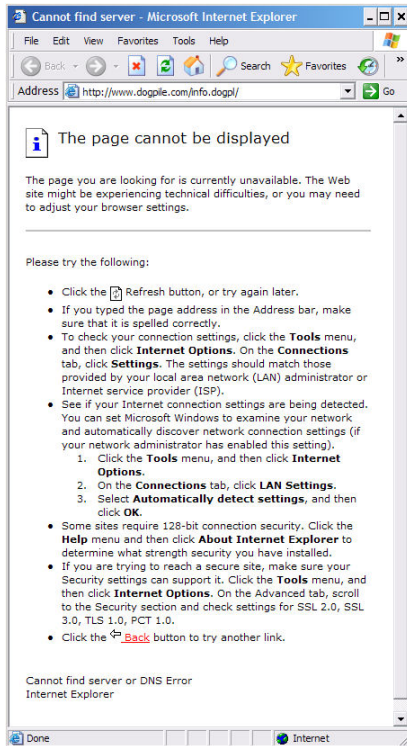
Cannot find server - Microsoft Internet Explorer

File Edit View Favorites Tools Help

Back Search Favorites

Address http://www.dogpile.com/info.dogpl/ Go

The page cannot be displayed

The page you are looking for is currently unavailable. The Web site might be experiencing technical difficulties, or you may need to adjust your browser settings.

Please try the following:

- Click the Refresh button, or try again later.
- If you typed the page address in the Address bar, make sure that it is spelled correctly.
- To check your connection settings, click the **Tools** menu, and then click **Internet Options**. On the **Connections** tab, click **Settings**. The settings should match those provided by your local area network (LAN) administrator or Internet service provider (ISP).
- See if your Internet connection settings are being detected. You can set Microsoft Windows to examine your network and automatically discover network connection settings (if your network administrator has enabled this setting).
  1. Click the **Tools** menu, and then click **Internet Options**.
  2. On the **Connections** tab, click **LAN Settings**.
  3. Select **Automatically detect settings**, and then click **OK**.
- Some sites require 128-bit connection security. Click the **Help** menu and then click **About Internet Explorer** to determine what strength security you have installed.
- If you are trying to reach a secure site, make sure your Security settings can support it. Click the **Tools** menu, and then click **Internet Options**. On the Advanced tab, scroll to the Security section and check settings for SSL 2.0, SSL 3.0, TLS 1.0, PCT 1.0.
- Click the Back button to try another link.

Cannot find server or DNS Error
Internet Explorer

Done Internet